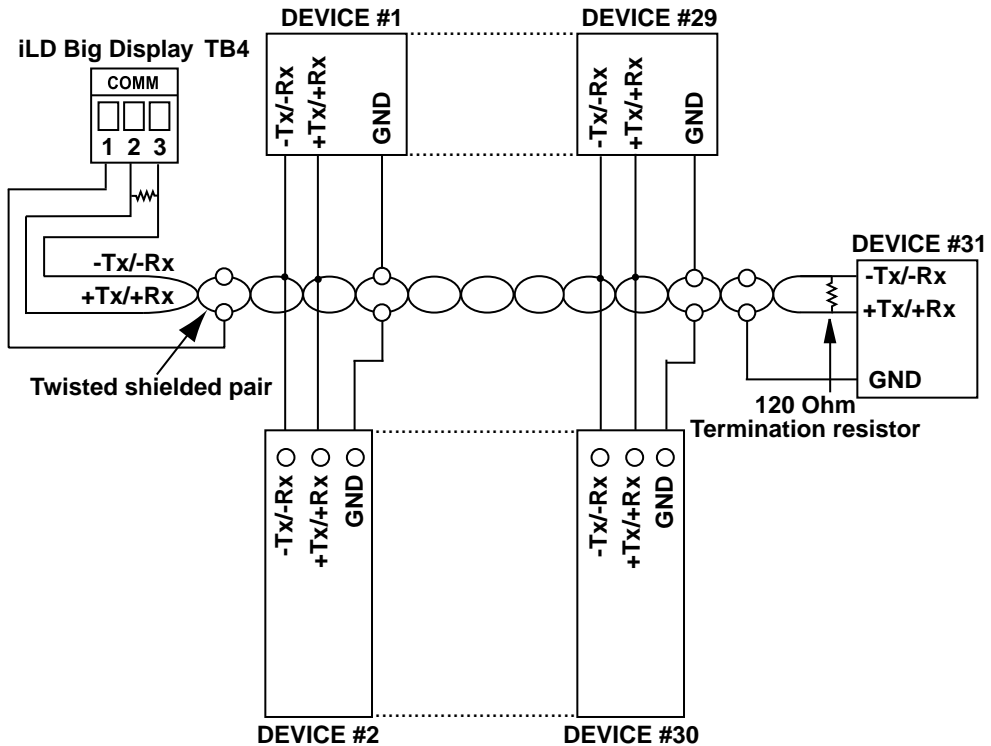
DEVICE #1

DEVICE #29

iLD Big Display TB4

COMM

1 2 3

-Tx/-Rx +Tx/+Rx GND

-Tx/-Rx +Tx/+Rx GND

DEVICE #31

-Tx/-Rx

+Tx/+Rx

-Tx/-Rx

+Tx/+Rx

GND

Twisted shielded pair

120 Ohm
Termination resistor

-Tx/-Rx +Tx/+Rx GND

-Tx/-Rx +Tx/+Rx GND

DEVICE #2

DEVICE #30